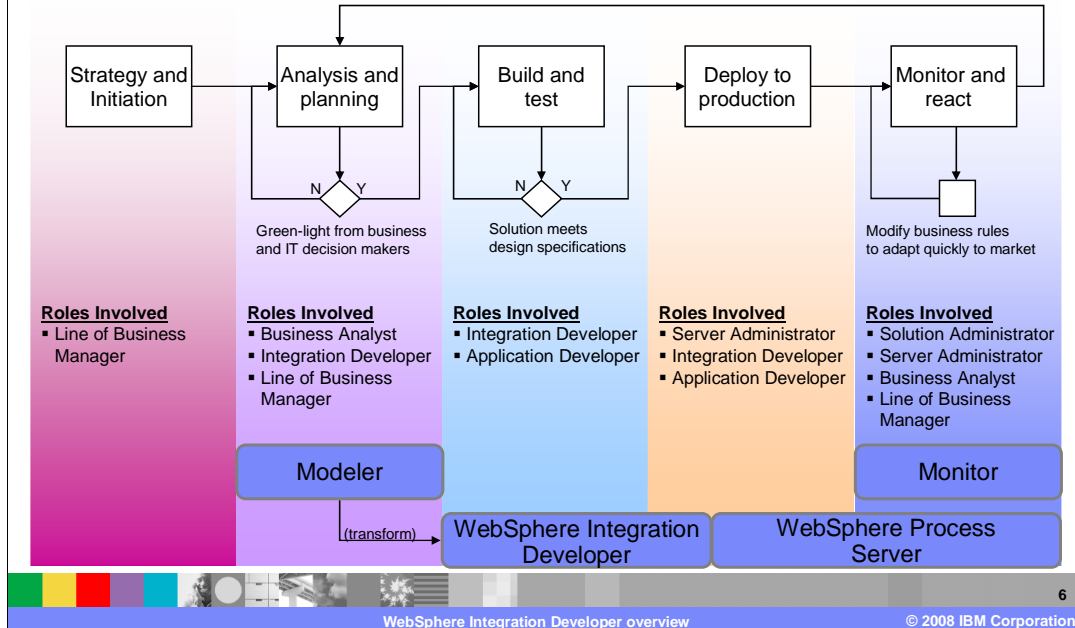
Strategy and Initiation

Analysis and planning

Build and test

Deploy to production

Monitor and react

N Y

Green-light from business and IT decision makers

N Y

Solution meets design specifications

Modify business rules to adapt quickly to market

Roles Involved
▪ Line of Business Manager

Roles Involved
▪ Business Analyst
▪ Integration Developer
▪ Line of Business Manager

Roles Involved
▪ Integration Developer
▪ Application Developer

Roles Involved
▪ Server Administrator
▪ Integration Developer
▪ Application Developer

Roles Involved
▪ Solution Administrator
▪ Server Administrator
▪ Business Analyst
▪ Line of Business Manager

Modeler

Monitor

(transform)

WebSphere Integration Developer

WebSphere Process Server

6

WebSphere Integration Developer overview

© 2008 IBM Corporation